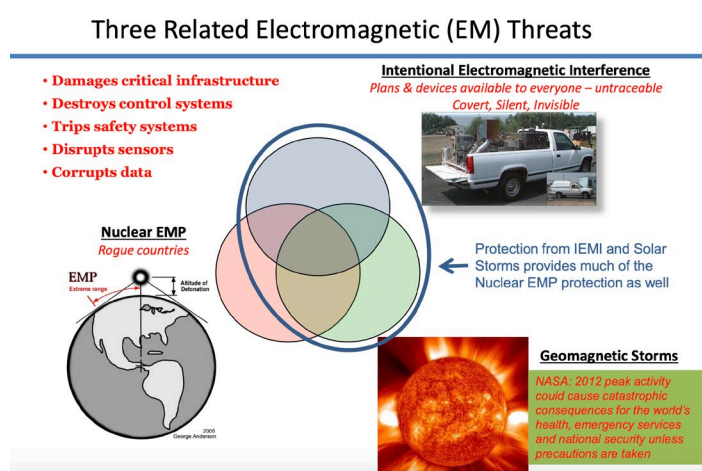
Three Related Electromagnetic (EM) Threats

• Damages critical infrastructure
• Destroys control systems
• Trips safety systems
• Disrupts sensors
• Corrupts data

Intentional Electromagnetic Interference
Plans & devices available to everyone – untraceable
Covert, Silent, Invisible

Nuclear EMP
Rogue countries

EMP
Extreme range
Altitude of Detonation
2005
George Anderson

Protection from IEMI and Solar Storms provides much of the Nuclear EMP protection as well

Geomagnetic Storms
NASA: 2012 peak activity could cause catastrophic consequences for the world's health, emergency services and national security unless precautions are taken